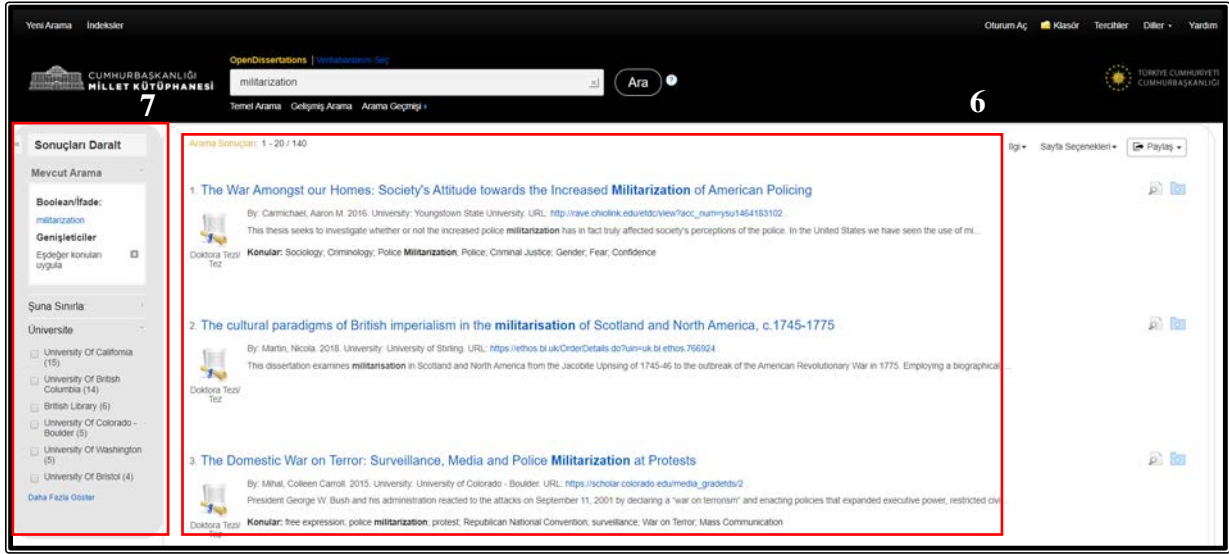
Yeni Arama İndeksler

Oturum Aç Klasör Tercihler Diller Yardım

CUMHURBAŞKANLIĞI MİLLET KÜTÜPHANESİ

OpenDissertations | Veritabanlarını Seç

militarization

Ara

Temel Arama Gelişmiş Arama Arama Geçmişi

TÜRKİYE CUMHURİYETİ CUMHURBAŞKANLIĞI

7

6

Sonuçları Daralt

Mevcut Arama

Boolean/İfade:
militarization

Genişleticiler
Eşdeğer konuları uygula

Şuna Sınırla:

Üniversite

University Of California (15)
University Of British Columbia (14)
British Library (6)
University Of Colorado - Boulder (5)
University Of Washington (5)
University Of Bristol (4)

Daha Fazla Göster

Arama Sonuçları: 1 - 20 / 140

İlgi Sayfa Seçenekleri Paylaş

1. The War Amongst our Homes: Society's Attitude towards the Increased Militarization of American Policing

By: Carmichael, Aaron M. 2016. University: Youngstown State University. URL: http://rave.ohiolink.edu/etdc/view?acc_num=ysu1464183102

This thesis seeks to investigate whether or not the increased police militarization has in fact truly affected society's perceptions of the police. In the United States we have seen the use of mi...

Konular: Sociology; Criminology; Police Militarization; Police; Criminal Justice; Gender; Fear; Confidence

Doktora Tezi/ Tez

2. The cultural paradigms of British imperialism in the militarisation of Scotland and North America, c.1745-1775

By: Martin, Nicola. 2018. University: University of Stirling. URL: https://ethos.bl.uk/OrderDetails.do?uin=uk.bl.ethos.766924

This dissertation examines militarisation in Scotland and North America from the Jacobite Uprising of 1745-46 to the outbreak of the American Revolutionary War in 1775. Employing a biographical...

Doktora Tezi/ Tez

3. The Domestic War on Terror: Surveillance, Media and Police Militarization at Protests

By: Mihal, Colleen Carroll. 2015. University: University of Colorado - Boulder. URL: https://scholar.colorado.edu/media_gradetds/2

President George W. Bush and his administration reacted to the attacks on September 11, 2001 by declaring a "war on terrorism" and enacting policies that expanded executive power, restricted civ...

Konular: free expression, police militarization; protest; Republican National Convention; surveillance; War on Terror; Mass Communication

Doktora Tezi/ Tez